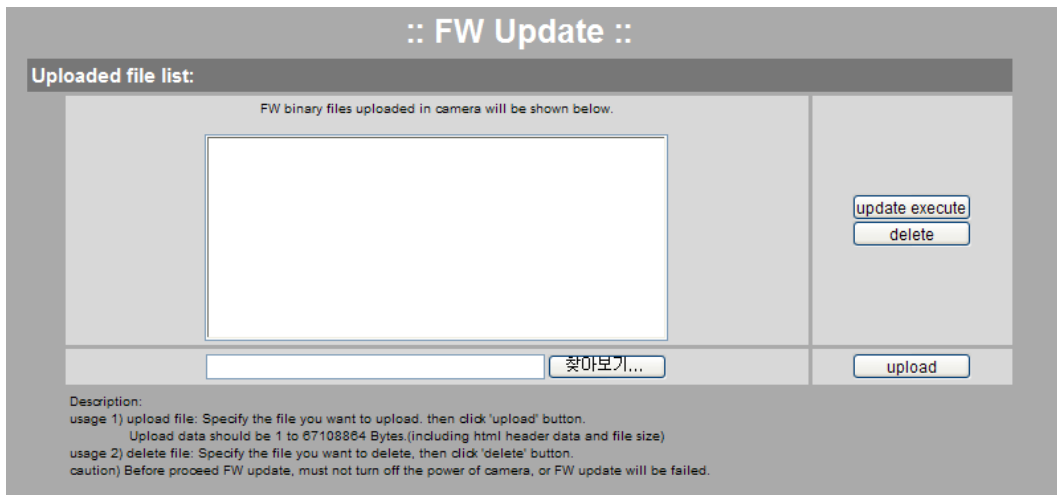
:: FW Update ::

Uploaded file list:

FW binary files uploaded in camera will be shown below.

update execute

delete

찾아보기...

upload

Description:
usage 1) upload file: Specify the file you want to upload. then click 'upload' button.
Upload data should be 1 to 67108864 Bytes.(including html header data and file size)
usage 2) delete file: Specify the file you want to delete, then click 'delete' button.
caution) Before proceed FW update, must not turn off the power of camera, or FW update will be failed.